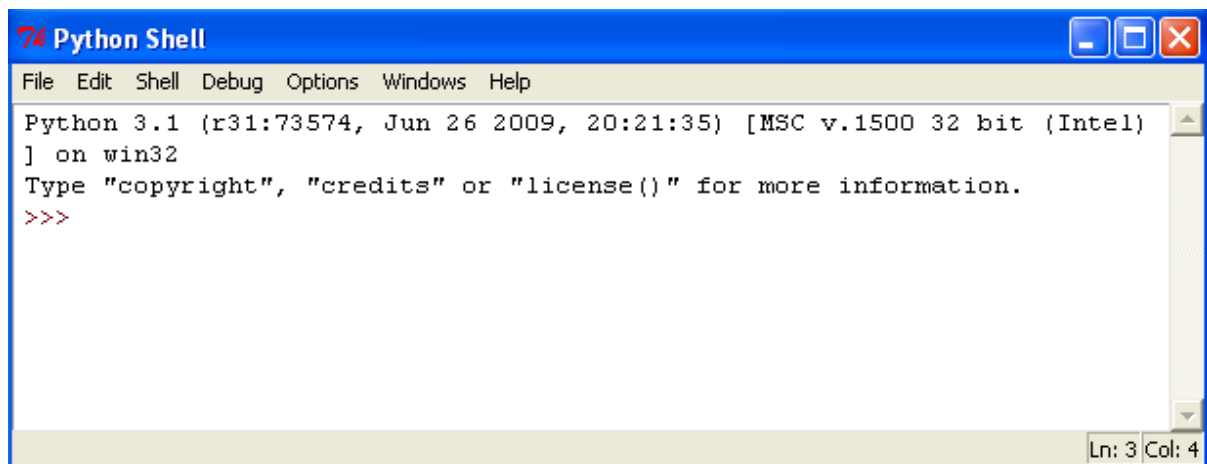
Tk Python Shell

File Edit Shell Debug Options Windows Help

Python 3.1 (r31:73574, Jun 26 2009, 20:21:35) [MSC v.1500 32 bit (Intel)
] on win32
Type "copyright", "credits" or "license()" for more information.
>>>

Ln: 3 Col: 4